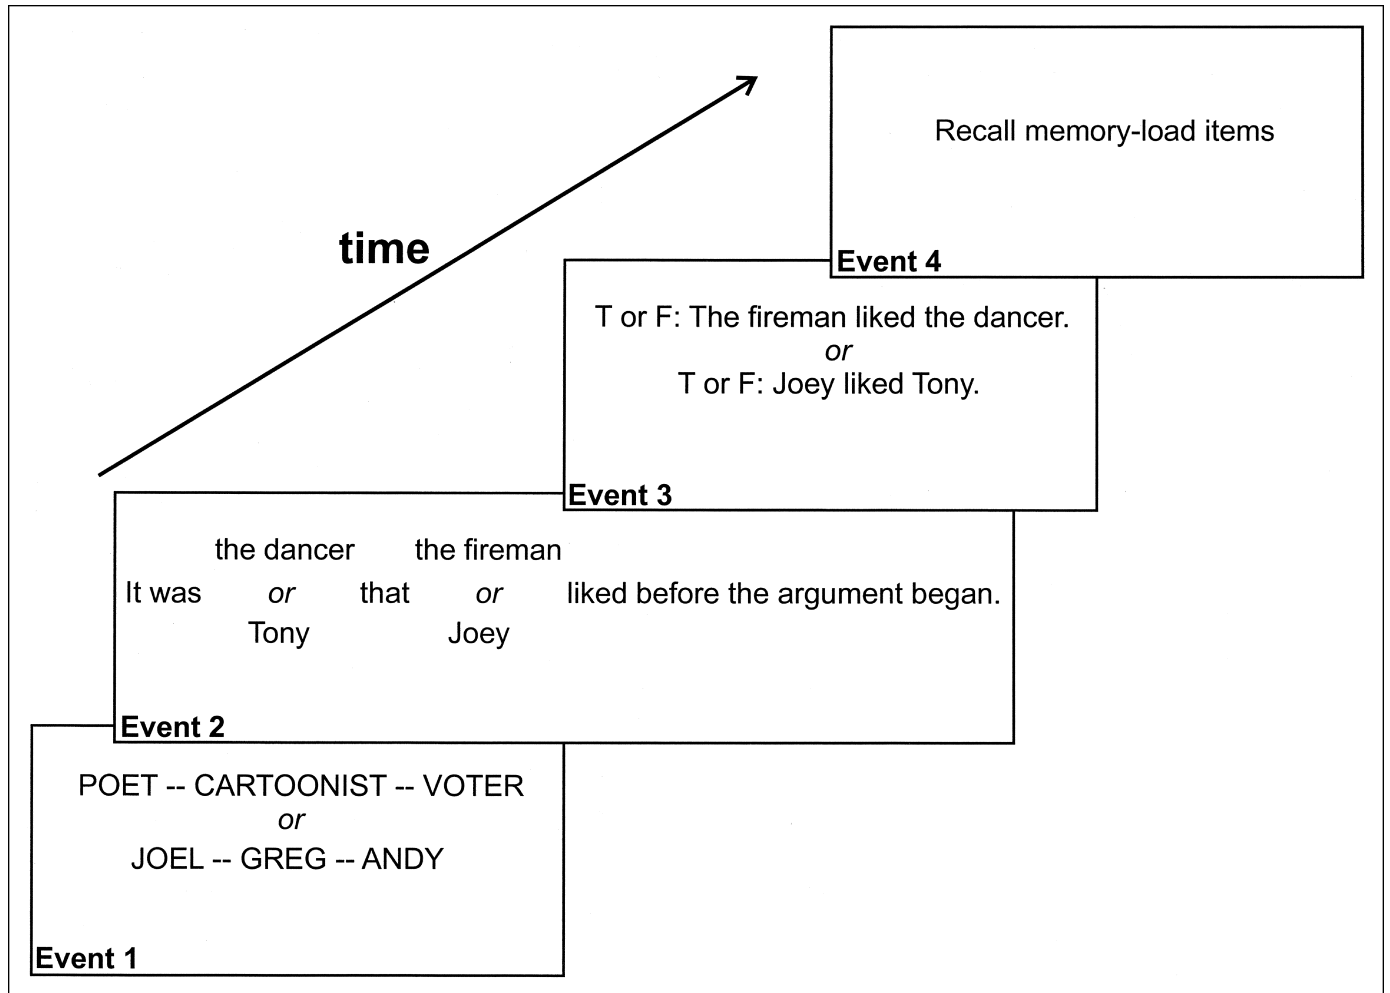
time

Recall memory-load items

Event 4

T or F: The fireman liked the dancer.
*or*
T or F: Joey liked Tony.

Event 3

the dancer the fireman
It was *or* that *or* liked before the argument began.
Tony Joey

Event 2

POET -- CARTOONIST -- VOTER
*or*
JOEL -- GREG -- ANDY

Event 1